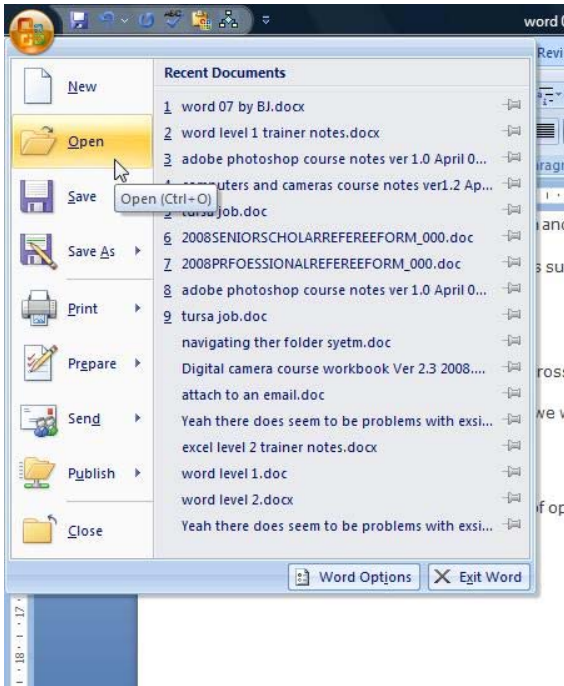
word

Revi

New
Open
Save
Save As
Print
Prepare
Send
Publish
Close

Open (Ctrl+O)

Recent Documents
1 word 07 by BJ.docx
2 word level 1 trainer notes.docx
3 adobe photoshop course notes ver 1.0 April 0...
4 computers and cameras course notes ver1.2 Ap...
5 tursa job.doc
6 2008SENIORSCHOLARREFEREEFORM_000.doc
7 2008PRFOESSIONALREFEREEFORM_000.doc
8 adobe photoshop course notes ver 1.0 April 0...
9 tursa job.doc
navigating ther folder syetm.doc
Digital camera course workbook Ver 2.3 2008....
attach to an email.doc
Yeah there does seem to be problems with exsi...
excel level 2 trainer notes.docx
word level 1.doc
word level 2.docx
Yeah there does seem to be problems with exsi...

Word Options
Exit Word

aragr
and
s su
ross
we v
f op
17
18